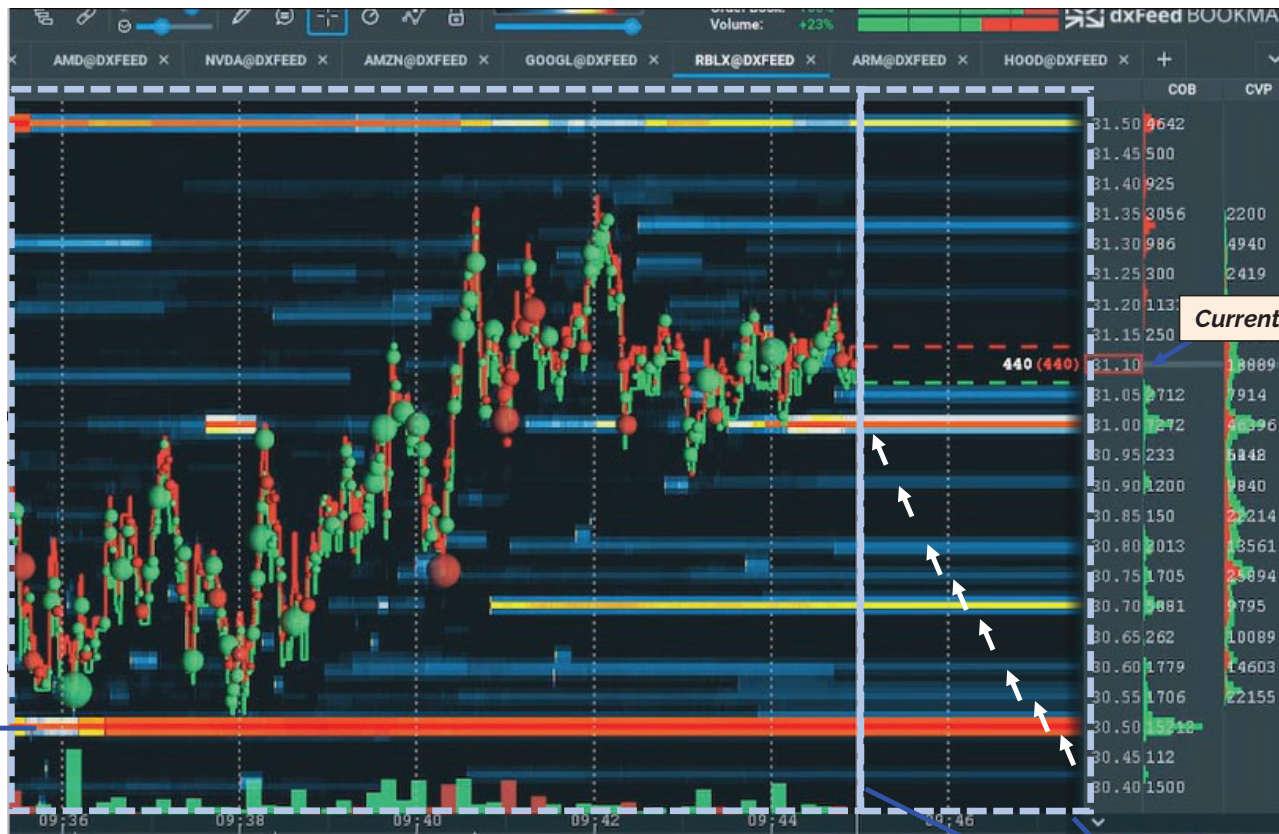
Volume: +23%

dxFeed BOOKMA

AMD@DXFEED × NVDA@DXFEED × AMZN@DXFEED × GOOGL@DXFEED × RBLX@DXFEED × ARM@DXFEED × HOOD@DXFEED × +

COB CVP

31.50 4642
31.45 500
31.40 925
31.35 3056 2200
31.30 986 4940
31.25 300 2419
31.20 1133
31.15 250
Current
440 (440) 31.10 18009
31.05 2712 7914
31.00 7272 46396
30.95 233 5148
30.90 1200 9840
30.85 150 22214
30.80 2013 13561
30.75 1705 25894
30.70 5081 9795
30.65 262 10089
30.60 1779 14603
30.55 1706 22155
30.50 15212
30.45 112
30.40 1500

09:36 09:38 09:40 09:42 09:44 09:46